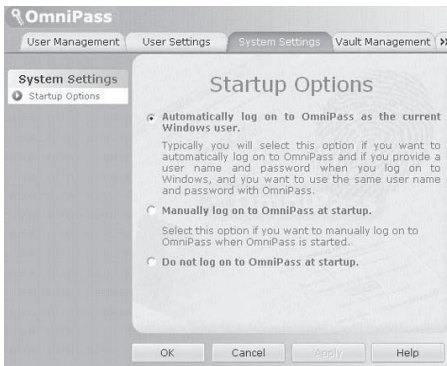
OmniPass

User Management | User Settings | System Settings | Vault Management | »

System Settings
Startup Options

Startup Options

Automatically log on to OmniPass as the current Windows user.

Typically you will select this option if you want to automatically log on to OmniPass and if you provide a user name and password when you log on to Windows, and you want to use the same user name and password with OmniPass.

Manually log on to OmniPass at startup.

Select this option if you want to manually log on to OmniPass when OmniPass is started.

Do not log on to OmniPass at startup.

OK | Cancel | Apply | Help